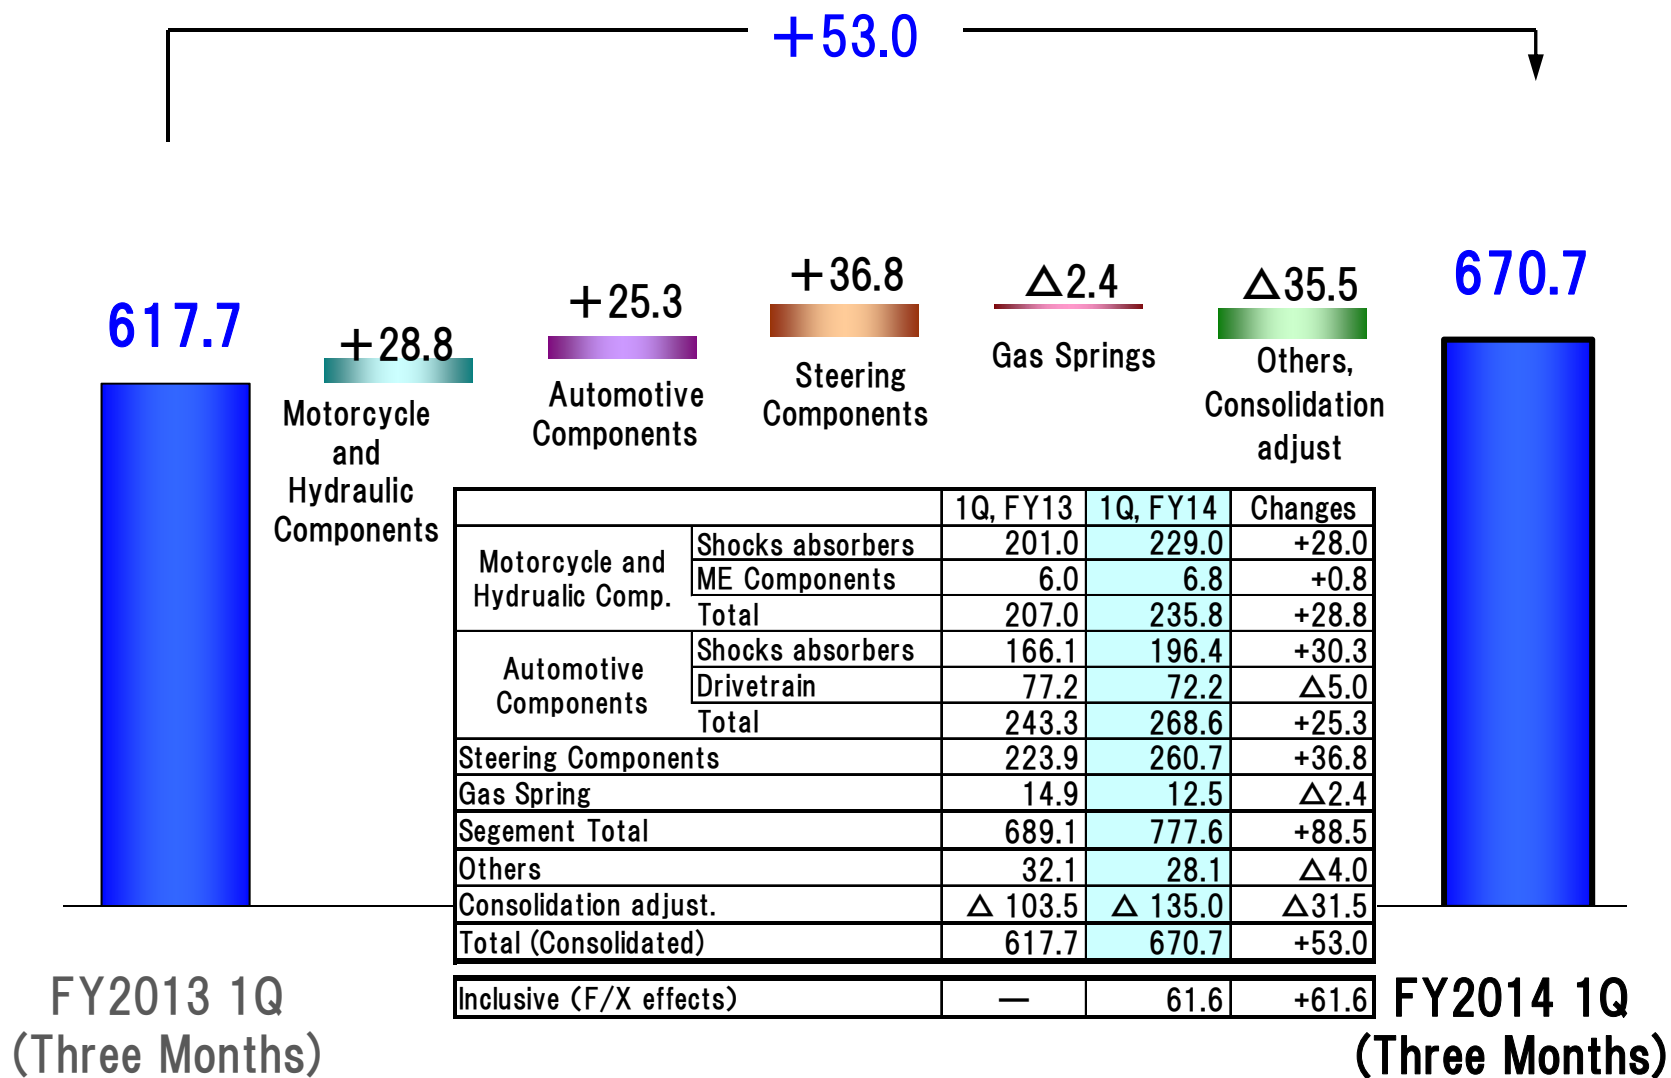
+53.0

617.7

+28.8
Motorcycle and Hydraulic Components

+25.3
Automotive Components

+36.8
Steering Components

△2.4
Gas Springs

△35.5
Others, Consolidation adjust

670.7

| | | 1Q, FY13 | 1Q, FY14 | Changes |
|---|---|---|---|---|
| Motorcycle and Hydraulic Comp. | Shocks absorbers | 201.0 | 229.0 | +28.0 |
| | ME Components | 6.0 | 6.8 | +0.8 |
| | Total | 207.0 | 235.8 | +28.8 |
| Automotive Components | Shocks absorbers | 166.1 | 196.4 | +30.3 |
| | Drivetrain | 77.2 | 72.2 | △5.0 |
| | Total | 243.3 | 268.6 | +25.3 |
| Steering Components | | 223.9 | 260.7 | +36.8 |
| Gas Spring | | 14.9 | 12.5 | △2.4 |
| Segement Total | | 689.1 | 777.6 | +88.5 |
| Others | | 32.1 | 28.1 | △4.0 |
| Consolidation adjust. | | △ 103.5 | △ 135.0 | △31.5 |
| Total (Consolidated) | | 617.7 | 670.7 | +53.0 |

| Inclusive (F/X effects) | — | 61.6 | +61.6 |
|---|---|---|---|

FY2013 1Q
(Three Months)

FY2014 1Q
(Three Months)